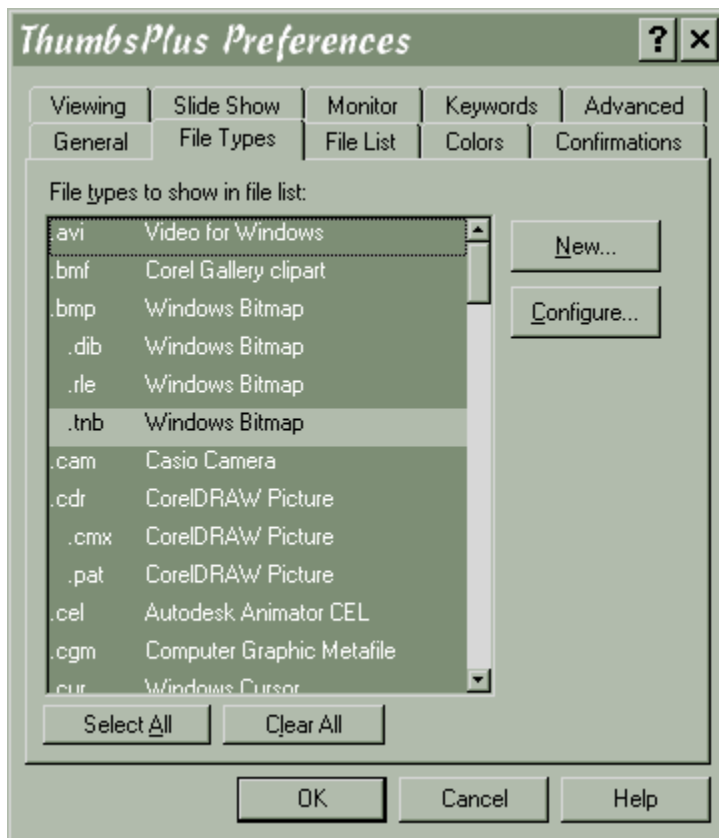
ThumbsPlus Preferences

?
×

Viewing
Slide Show
Monitor
Keywords
Advanced
General
File Types
File List
Colors
Confirmations

File types to show in file list:

| | |
|---|---|
| .avi | Video for Windows |
| .bmf | Corel Gallery clipart |
| .bmp | Windows Bitmap |
| .dib | Windows Bitmap |
| .rle | Windows Bitmap |
| .tnb | Windows Bitmap |
| .cam | Casio Camera |
| .cdr | CorelDRAW Picture |
| .cmx | CorelDRAW Picture |
| .pat | CorelDRAW Picture |
| .cel | Autodesk Animator CEL |
| .cgm | Computer Graphic Metafile |
| .cur | Windows Cursor |

New...
Configure...

Select All
Clear All

OK
Cancel
Help